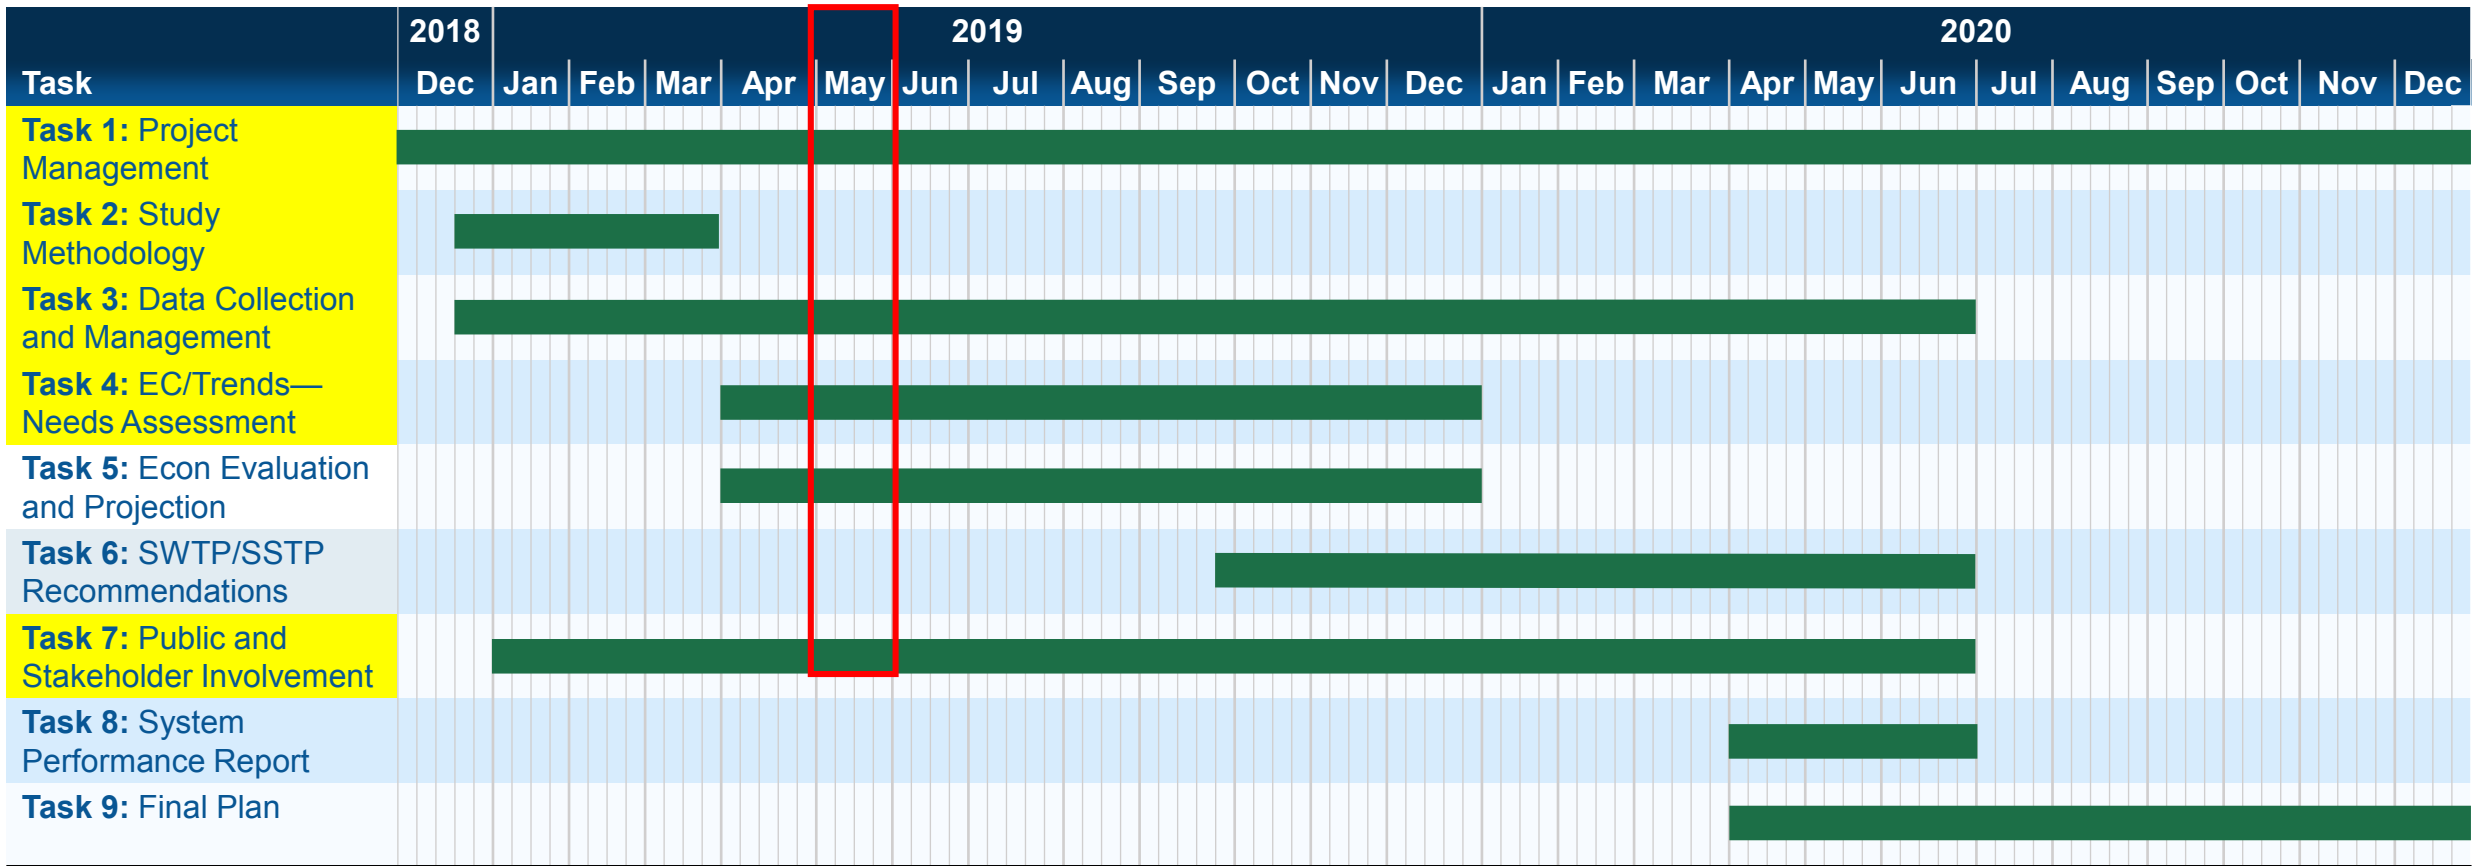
| Task | 2018 Dec | 2019 Jan | Feb | Mar | Apr | May | Jun | Jul | Aug | Sep | Oct | Nov | Dec | 2020 Jan | Feb | Mar | Apr | May | Jun | Jul | Aug | Sep | Oct | Nov | Dec |
|---|---|---|---|---|---|---|---|---|---|---|---|---|---|---|---|---|---|---|---|---|---|---|---|---|---|
| **Task 1:** Project Management | | | | | | | | | | | | | | | | | | | | | | | | | |
| **Task 2:** Study Methodology | | | | | | | | | | | | | | | | | | | | | | | | | |
| **Task 3:** Data Collection and Management | | | | | | | | | | | | | | | | | | | | | | | | | |
| **Task 4:** EC/Trends—Needs Assessment | | | | | | | | | | | | | | | | | | | | | | | | | |
| **Task 5:** Econ Evaluation and Projection | | | | | | | | | | | | | | | | | | | | | | | | | |
| **Task 6:** SWTP/SSTP Recommendations | | | | | | | | | | | | | | | | | | | | | | | | | |
| **Task 7:** Public and Stakeholder Involvement | | | | | | | | | | | | | | | | | | | | | | | | | |
| **Task 8:** System Performance Report | | | | | | | | | | | | | | | | | | | | | | | | | |
| **Task 9:** Final Plan | | | | | | | | | | | | | | | | | | | | | | | | | |